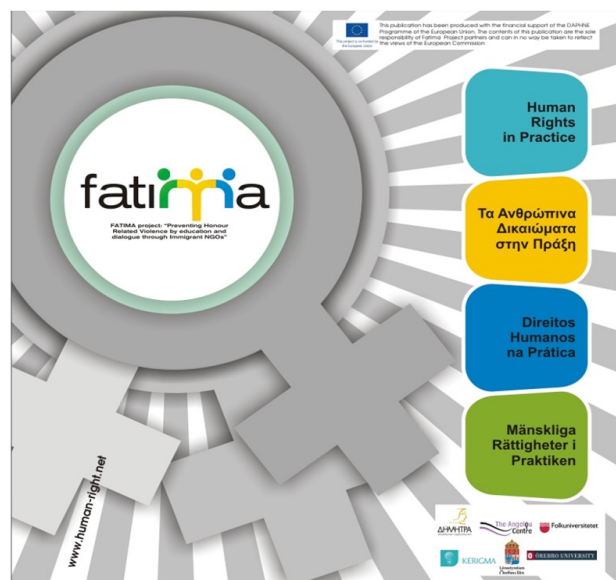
This project is co-funded by the European Union

This publication has been produced with the financial support of the DAPHNE Programme of the European Union. The contents of this publication are the sole responsibility of Fatima Project partners and can in no way be taken to reflect the views of the European Commission

fatima

FATIMA project: "Preventing Honour Related Violence by education and dialogue through Immigrant NGOs"

Human Rights in Practice

Τα Ανθρώπινα Δικαιώματα στην Πράξη

Direitos Humanos na Prática

Mänskliga Rättigheter i Praktiken

www.human-right.net

ΔΗΜΗΤΡΑ

The Angelou Centre

Folkuniversitetet

KERICMA

Universidade Católica

ÖREBRO UNIVERSITY